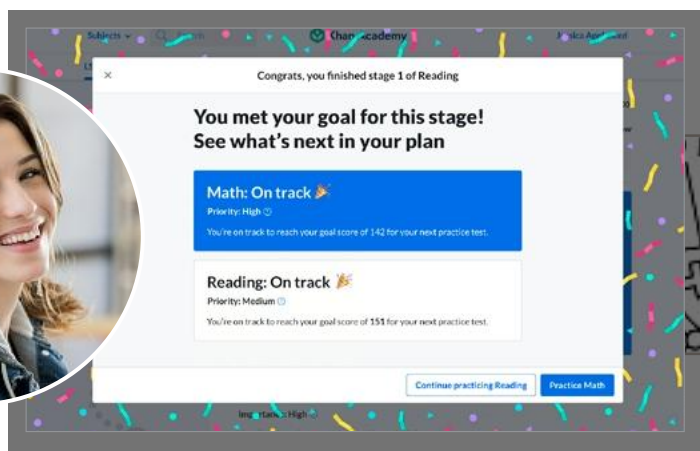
Subjects
Khan Academy
Jessica Appleseed

×

Congrats, you finished stage 1 of Reading

You met your goal for this stage! See what's next in your plan

Math: On track 🎉
Priority: High
You're on track to reach your goal score of 142 for your next practice test.

Reading: On track 🎉
Priority: Medium
You're on track to reach your goal score of 151 for your next practice test.

Continue practicing Reading
Practice Math

Importance: High